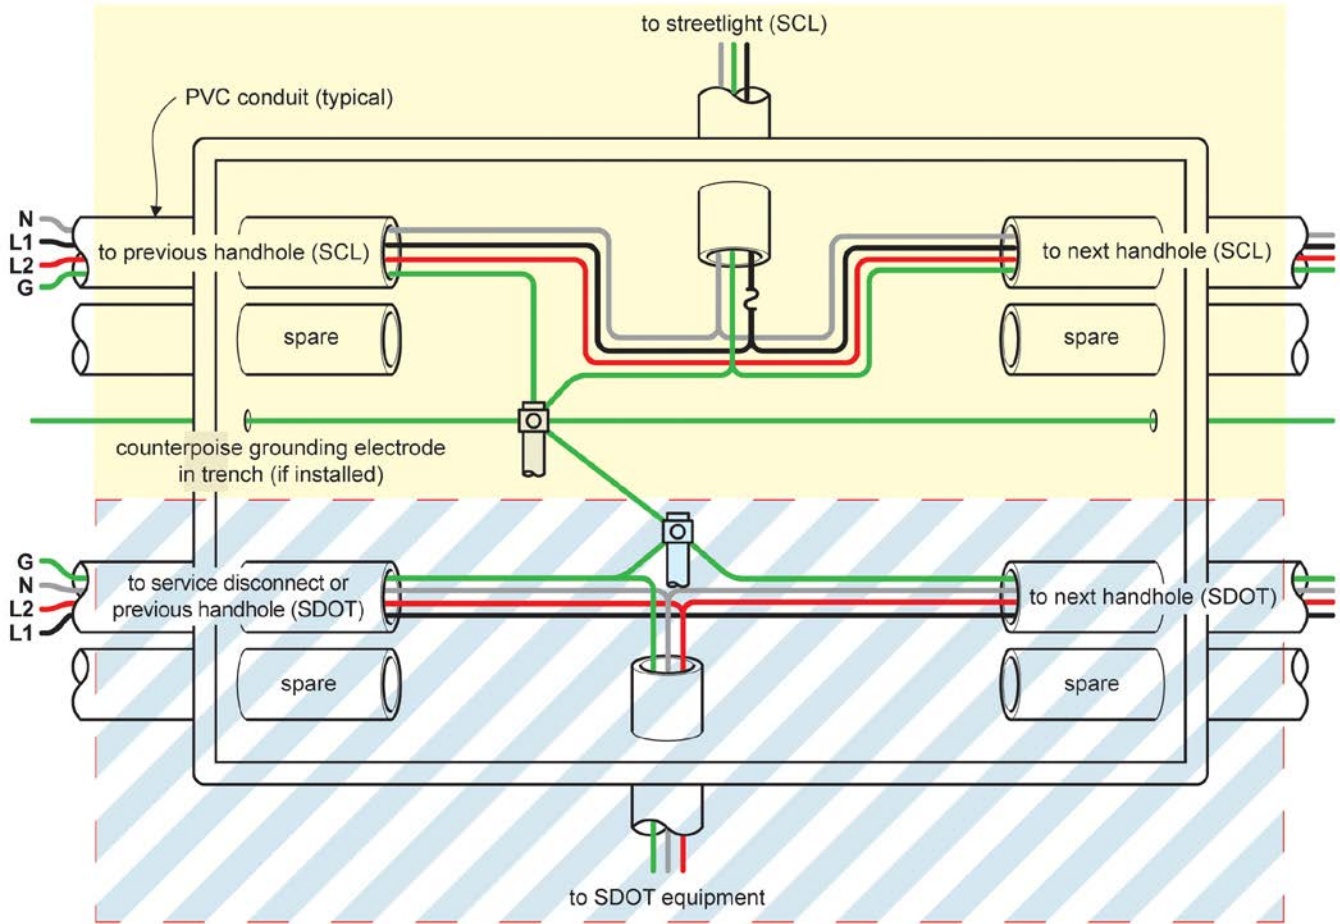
to streetlight (SCL)

PVC conduit (typical)

N
L1
L2
G

to previous handhole (SCL)

to next handhole (SCL)

spare

spare

counterpoise grounding electrode in trench (if installed)

G
N
L2
L1

to service disconnect or previous handhole (SDOT)

to next handhole (SDOT)

spare

spare

to SDOT equipment